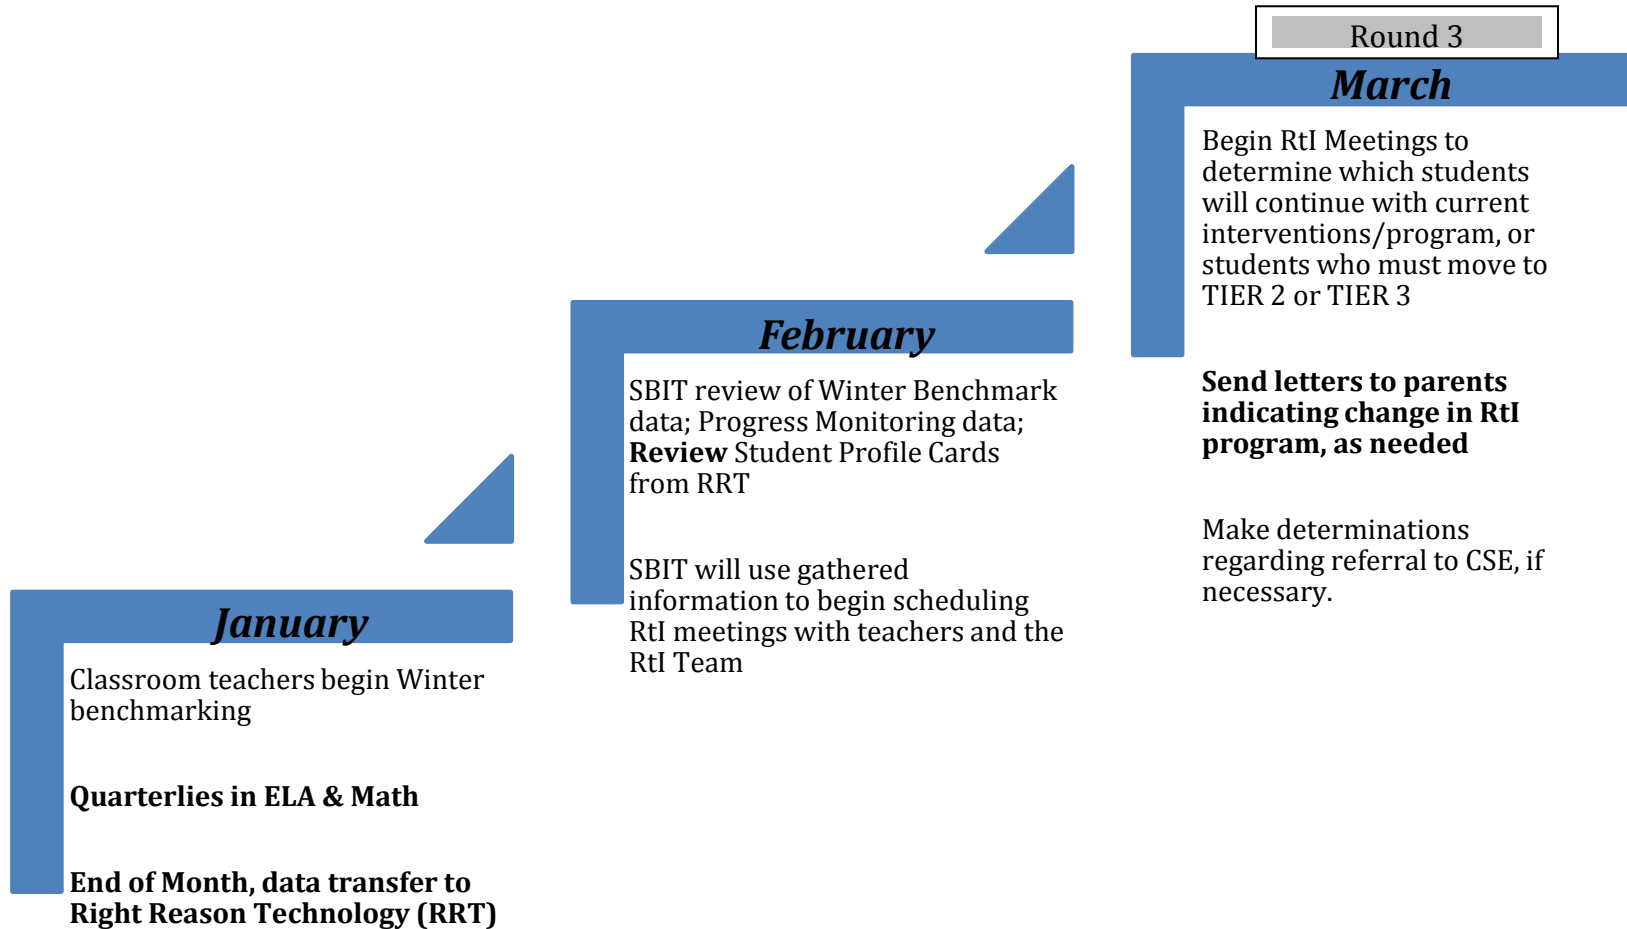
Round 3

March

Begin RtI Meetings to determine which students will continue with current interventions/program, or students who must move to TIER 2 or TIER 3

Send letters to parents indicating change in RtI program, as needed

Make determinations regarding referral to CSE, if necessary.

February

SBIT review of Winter Benchmark data; Progress Monitoring data; Review Student Profile Cards from RRT

SBIT will use gathered information to begin scheduling RtI meetings with teachers and the RtI Team

January

Classroom teachers begin Winter benchmarking

Quarterlies in ELA & Math

End of Month, data transfer to Right Reason Technology (RRT)